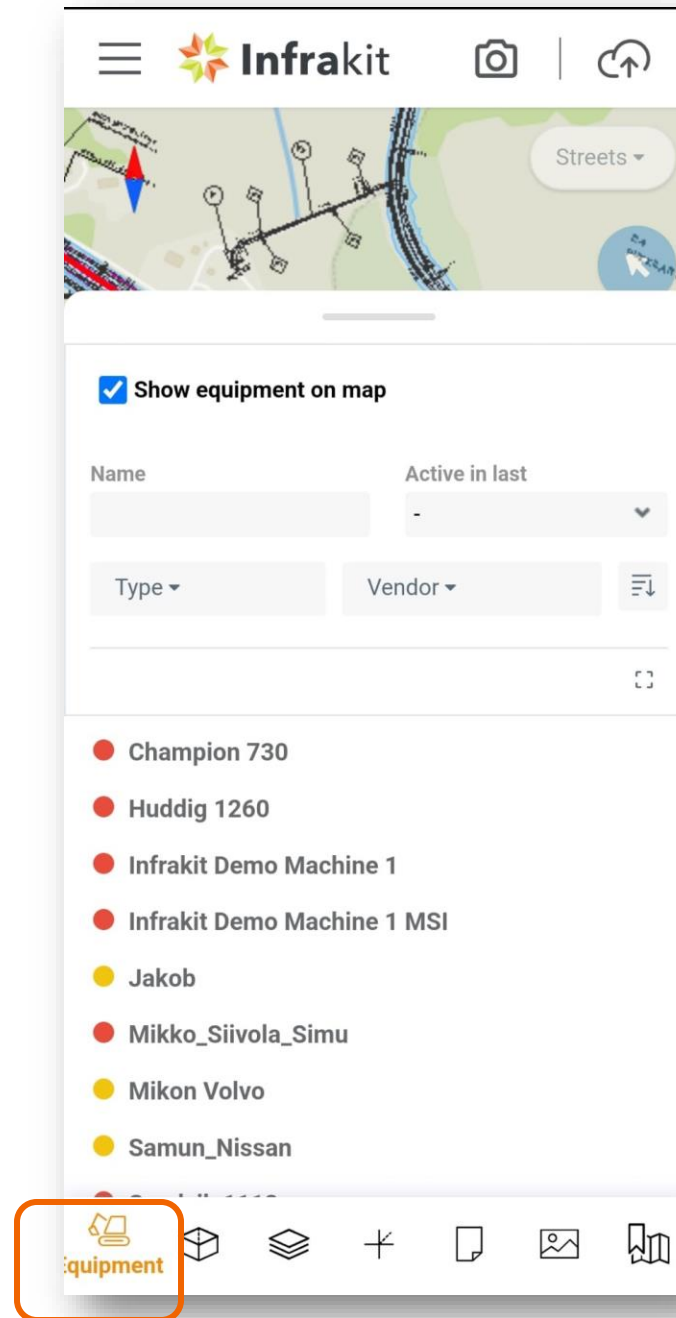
Infrakit

Streets

Show equipment on map

Name

Active in last

-

Type

Vendor

Champion 730

Huddig 1260

Infrakit Demo Machine 1

Infrakit Demo Machine 1 MSI

Jakob

Mikko_Siivola_Simu

Mikon Volvo

Samun_Nissan

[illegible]

Equipment